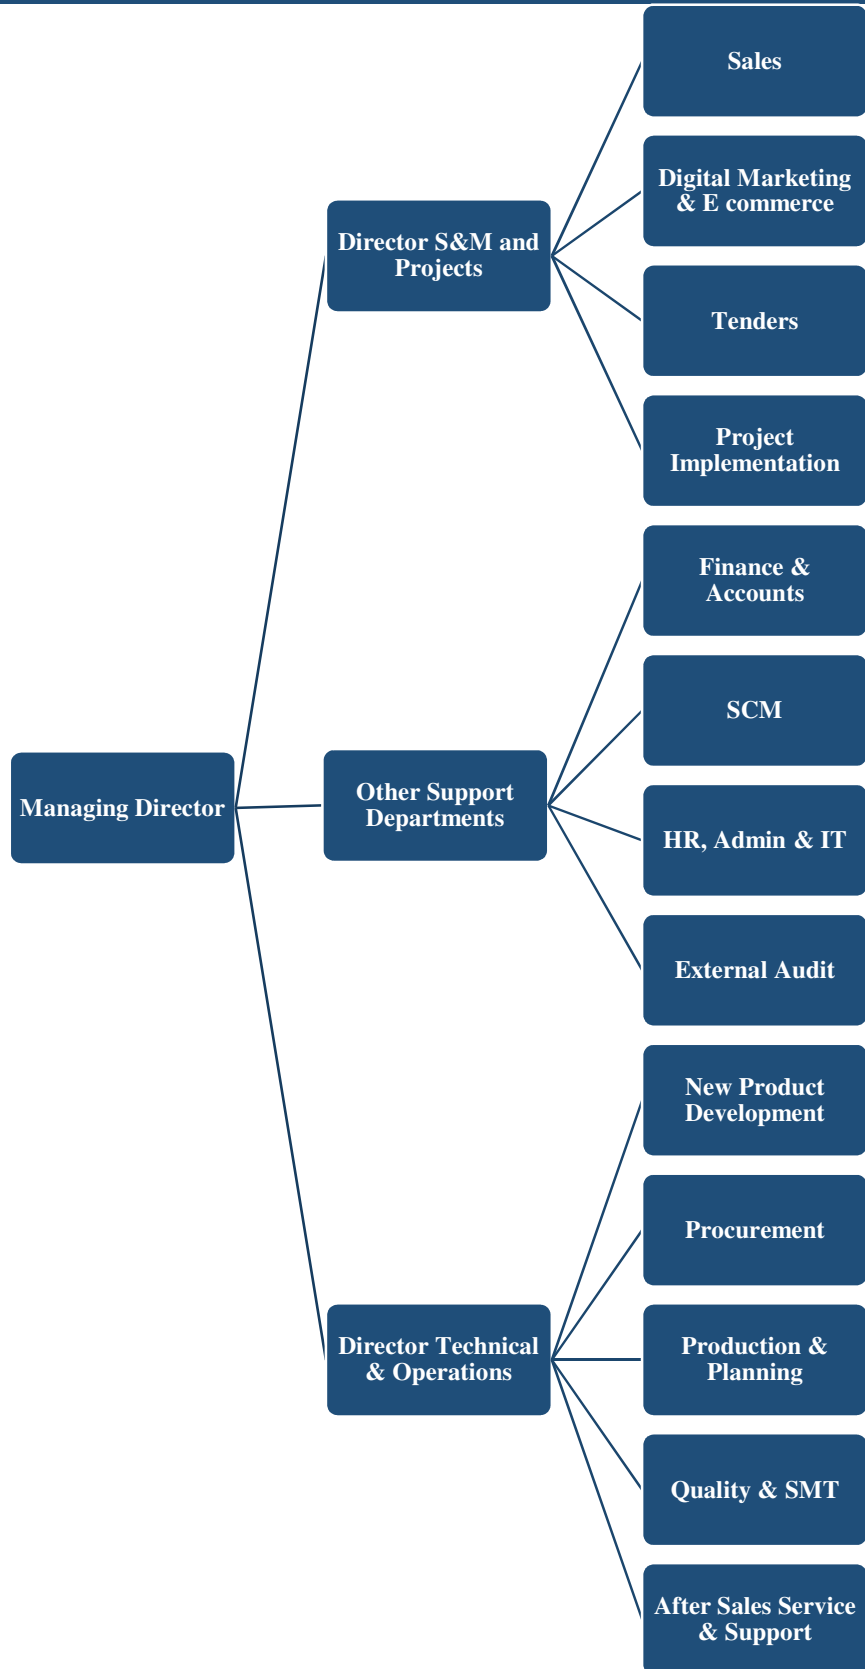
Managing Director

Director S&M and Projects

Sales

Digital Marketing & E commerce

Tenders

Project Implementation

Other Support Departments

Finance & Accounts

SCM

HR, Admin & IT

External Audit

Director Technical & Operations

New Product Development

Procurement

Production & Planning

Quality & SMT

After Sales Service & Support